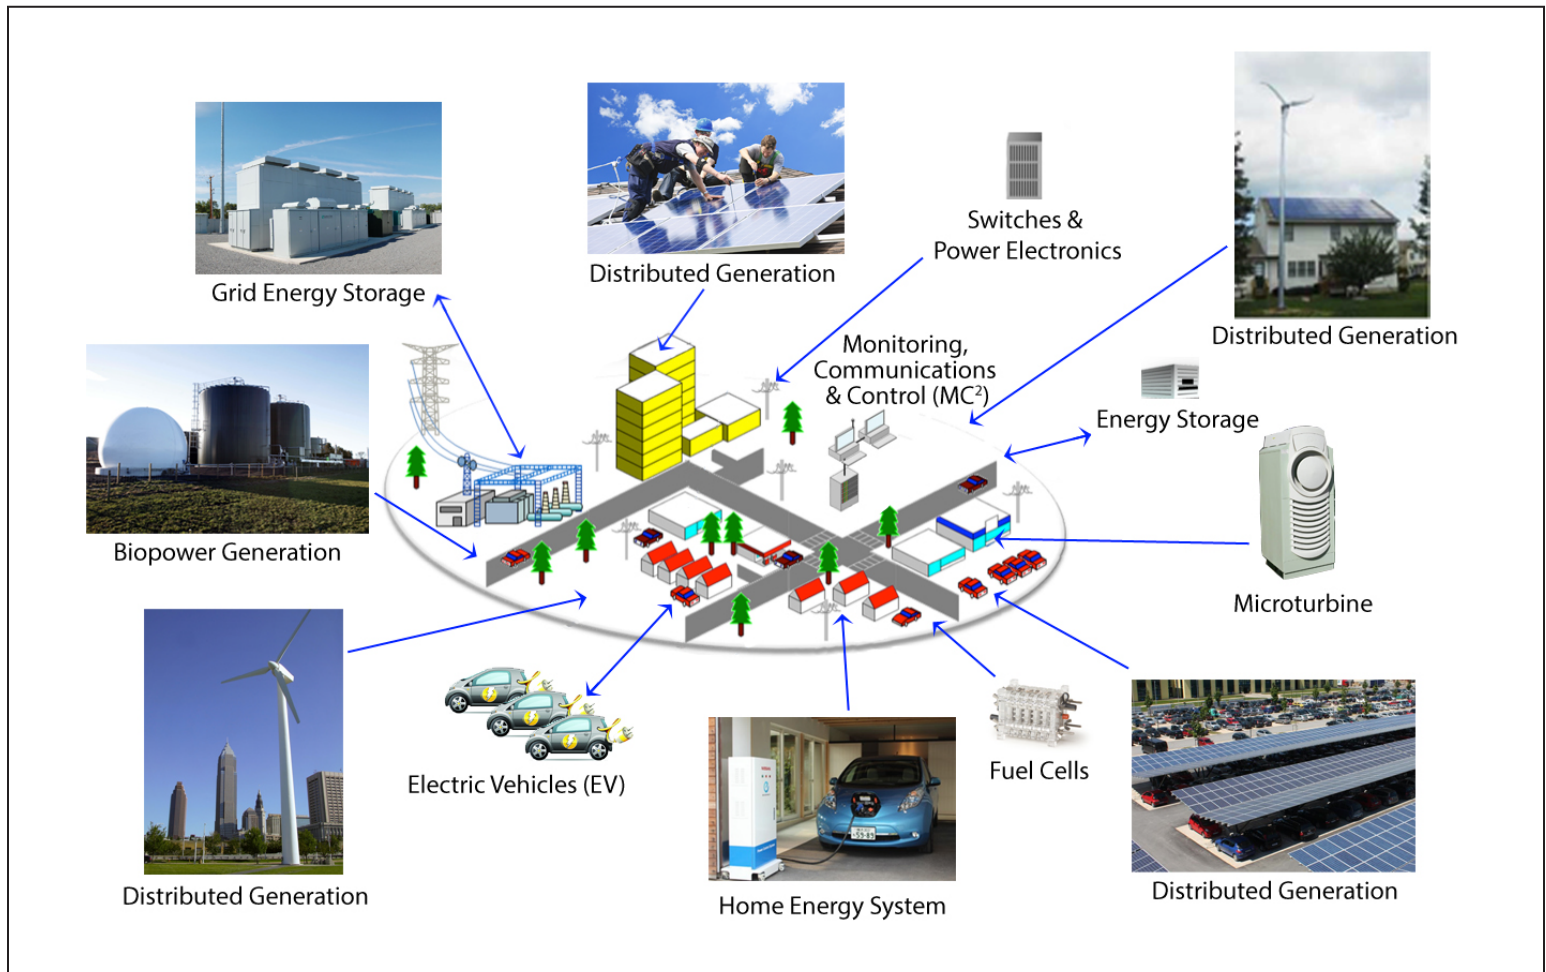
Grid Energy Storage

Distributed Generation

Switches & Power Electronics

Distributed Generation

Monitoring, Communications & Control (MC$^2$)

Energy Storage

Biopower Generation

Microturbine

Distributed Generation

Electric Vehicles (EV)

Fuel Cells

Home Energy System

Distributed Generation